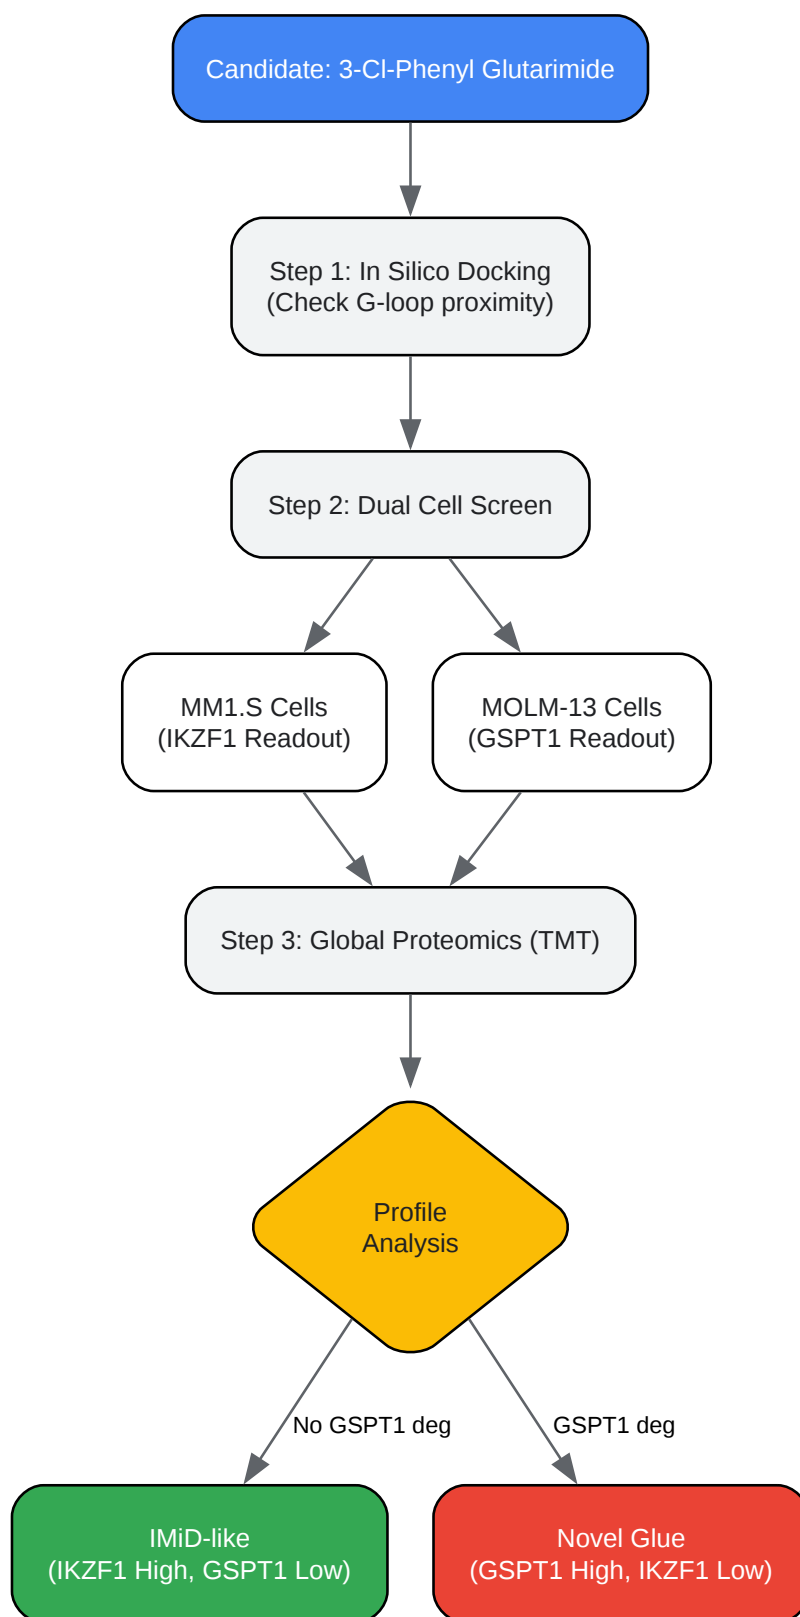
Candidate: 3-Cl-Phenyl Glutarimide

Step 1: In Silico Docking
(Check G-loop proximity)

Step 2: Dual Cell Screen

MM1.S Cells
(IKZF1 Readout)

MOLM-13 Cells
(GSPT1 Readout)

Step 3: Global Proteomics (TMT)

Profile
Analysis

No GSPT1 deg

GSPT1 deg

IMiD-like
(IKZF1 High, GSPT1 Low)

Novel Glue
(GSPT1 High, IKZF1 Low)